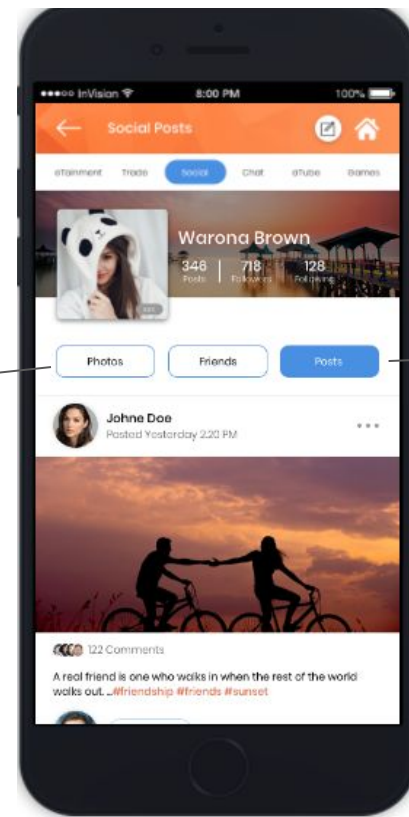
●●●○○ InVision
8:00 PM
100%

Social Posts

eTainment
Trade
Social
Chat
eTube
Games

Warona Brown
346 Posts
718 Followers
128 Following

Photos
Friends
Posts

Johne Doe
Posted Yesterday 2.20 PM

122 Comments

A real friend is one who walks in when the rest of the world walks out. ...#friendship #friends #sunset